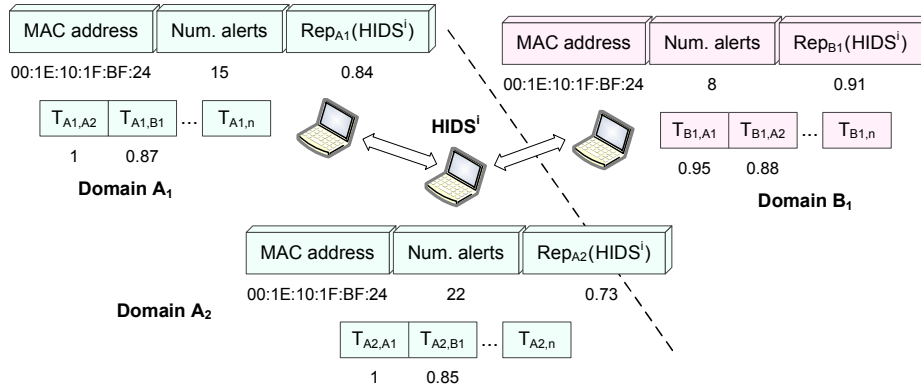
MAC address | Num. alerts | $Rep_{A1}(HIDS^i)$

00:1E:10:1F:BF:24 15 0.84

$T_{A1,A2}$ $T_{A1,B1}$ … $T_{A1,n}$

1 0.87

Domain $A_1$

MAC address | Num. alerts | $Rep_{B1}(HIDS^i)$

00:1E:10:1F:BF:24 8 0.91

$T_{B1,A1}$ $T_{B1,A2}$ … $T_{B1,n}$

0.95 0.88

Domain $B_1$

$HIDS^i$

MAC address | Num. alerts | $Rep_{A2}(HIDS^i)$

00:1E:10:1F:BF:24 22 0.73

Domain $A_2$

$T_{A2,A1}$ $T_{A2,B1}$ … $T_{A2,n}$

1 0.85